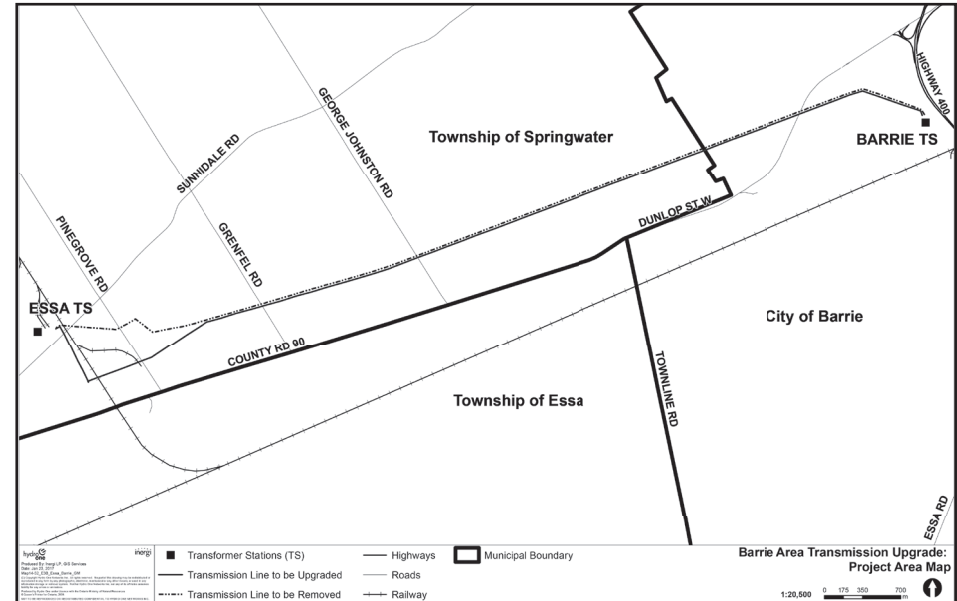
HIGHWAY 400

GEORGE JOHNSTON RD

Township of Springwater

BARRIE TS

SUNNIDALE RD

DUNLOP ST W

PINEGROVE RD

GRENFEL RD

ESSA TS

City of Barrie

COUNTY RD 90

TOWNLINE RD

Township of Essa

ESSA RD

hydro one

inergi

Produced By: Inergi LP, GIS Services
Date: Jan 20, 2017
Map#:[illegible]_Essa_Barrie_GM

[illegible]

Transformer Stations (TS)

Transmission Line to be Upgraded

Transmission Line to be Removed

Highways

Roads

Railway

Municipal Boundary

Barrie Area Transmission Upgrade: Project Area Map

1:20,500

0 175 350 700 m